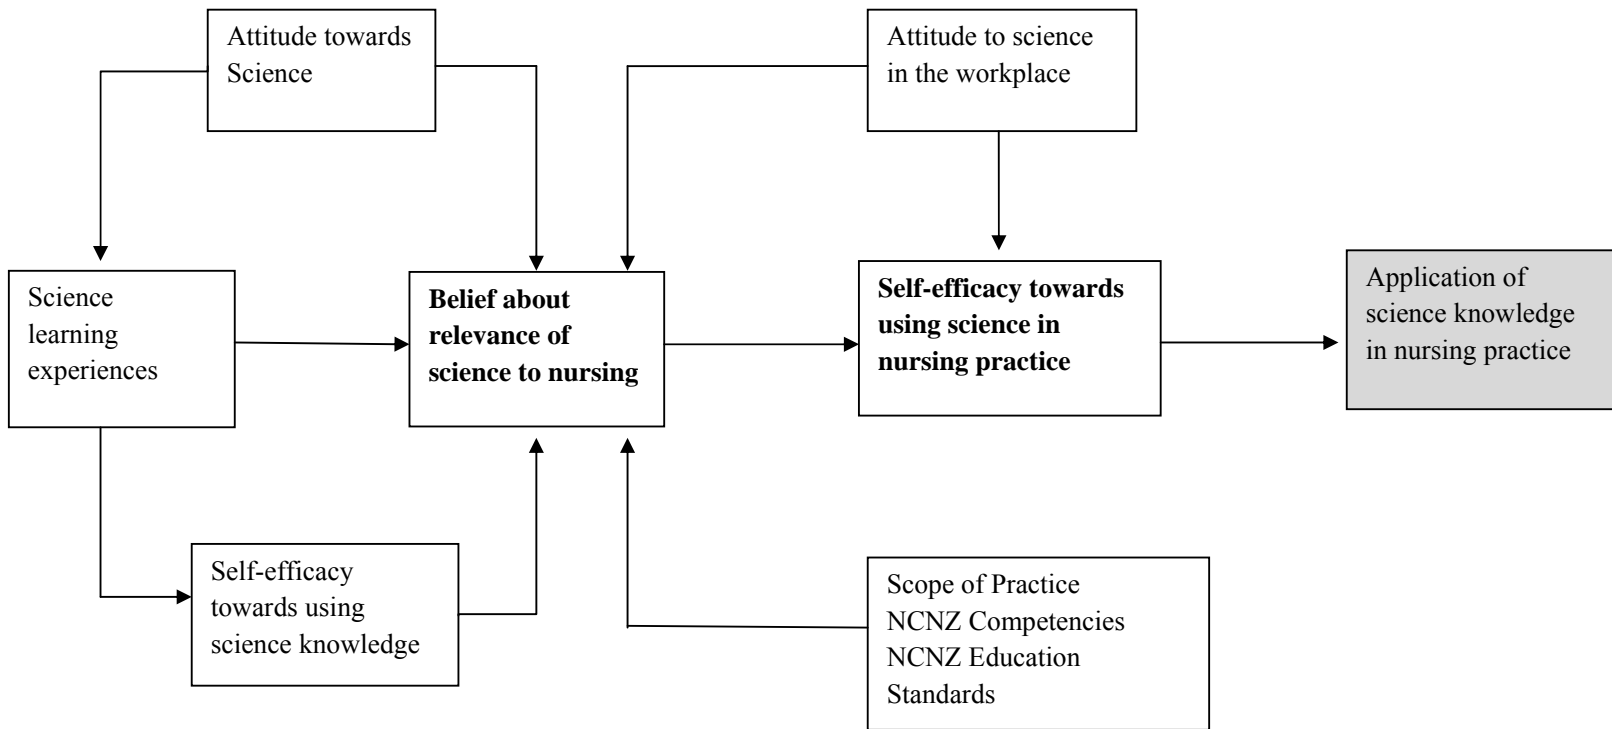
Attitude towards Science

Attitude to science in the workplace

Science learning experiences

**Belief about relevance of science to nursing**

**Self-efficacy towards using science in nursing practice**

Application of science knowledge in nursing practice

Self-efficacy towards using science knowledge

Scope of Practice
NCNZ Competencies
NCNZ Education Standards